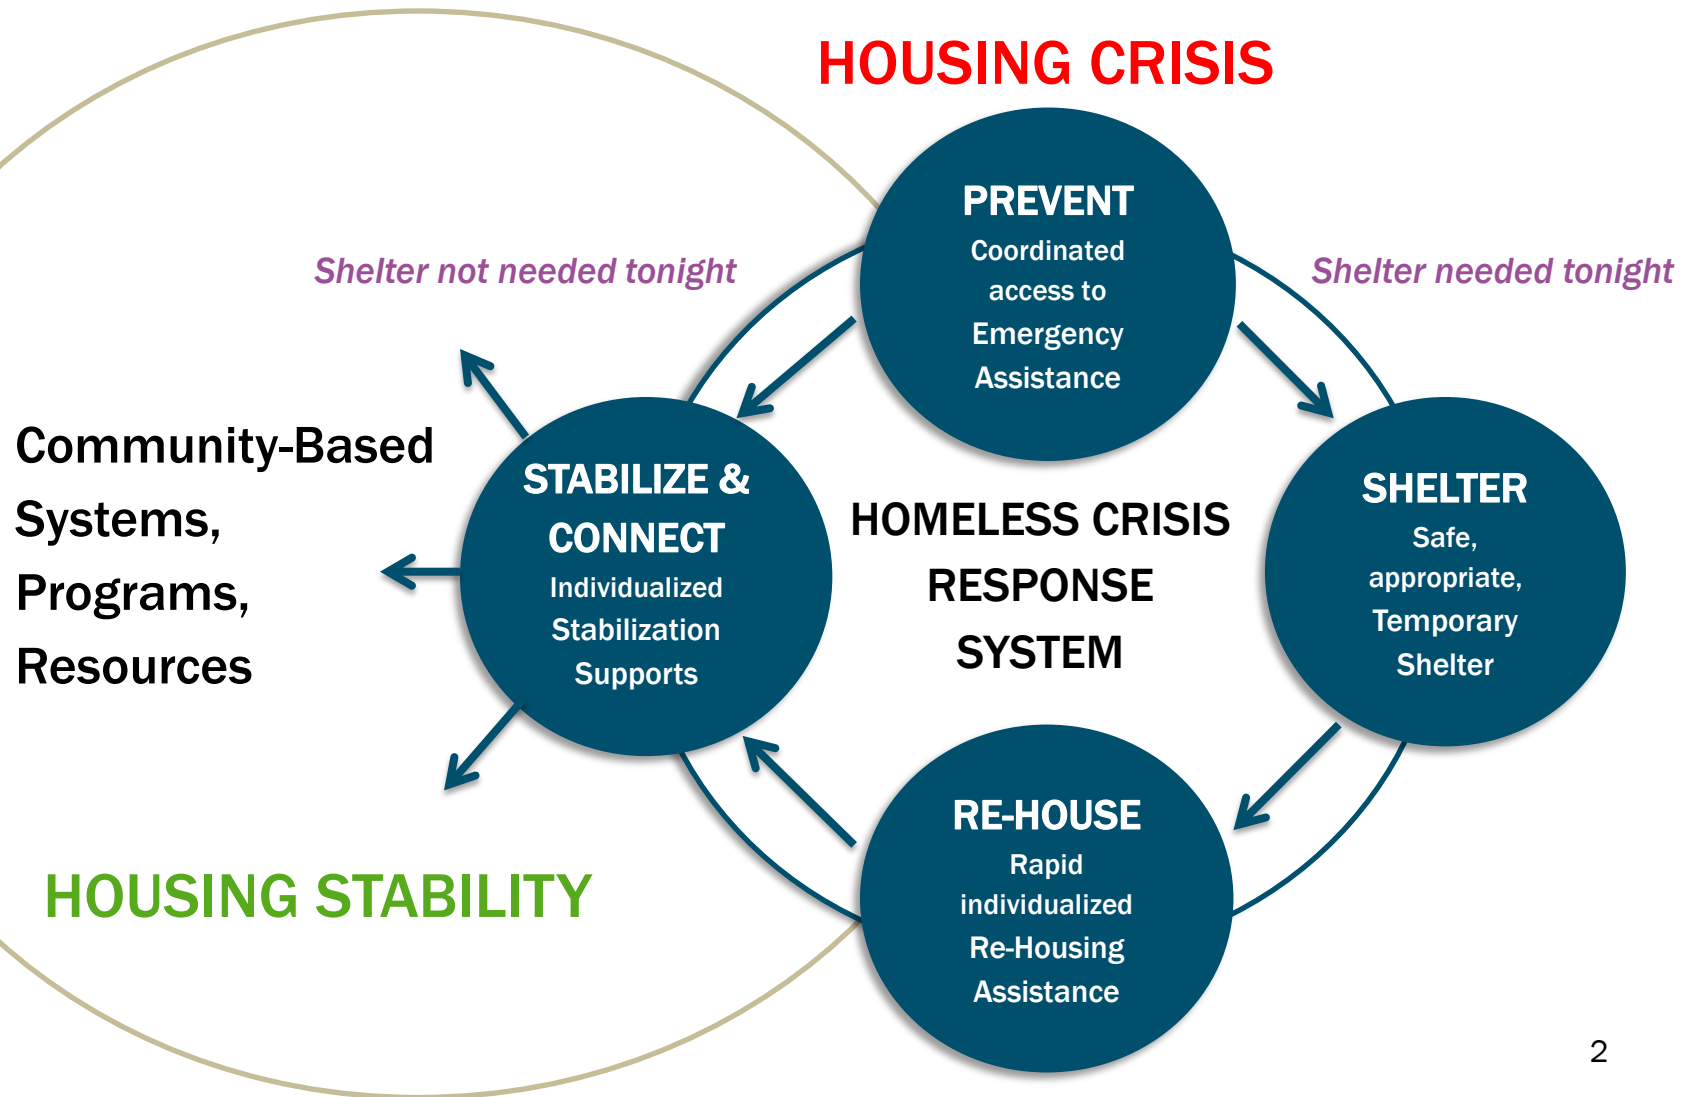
HOUSING CRISIS

PREVENT
Coordinated access to Emergency Assistance

Shelter not needed tonight

Shelter needed tonight

Community-Based Systems, Programs, Resources

STABILIZE & CONNECT
Individualized Stabilization Supports

HOMELESS CRISIS RESPONSE SYSTEM

SHELTER
Safe, appropriate, Temporary Shelter

RE-HOUSE
Rapid individualized Re-Housing Assistance

HOUSING STABILITY

2